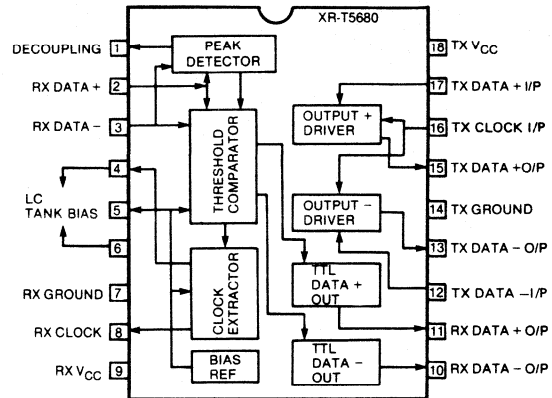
XR-T5680

DECOUPLING 1
RX DATA + 2
RX DATA − 3
4
LC TANK BIAS 5
6
RX GROUND 7
RX CLOCK 8
RX $V_{CC}$ 9

PEAK DETECTOR
THRESHOLD COMPARATOR
CLOCK EXTRACTOR
BIAS REF
OUTPUT + DRIVER
OUTPUT − DRIVER
TTL DATA + OUT
TTL DATA − OUT

18 TX $V_{CC}$
17 TX DATA + I/P
16 TX CLOCK I/P
15 TX DATA +O/P
14 TX GROUND
13 TX DATA − O/P
12 TX DATA −I/P
11 RX DATA + O/P
10 RX DATA − O/P